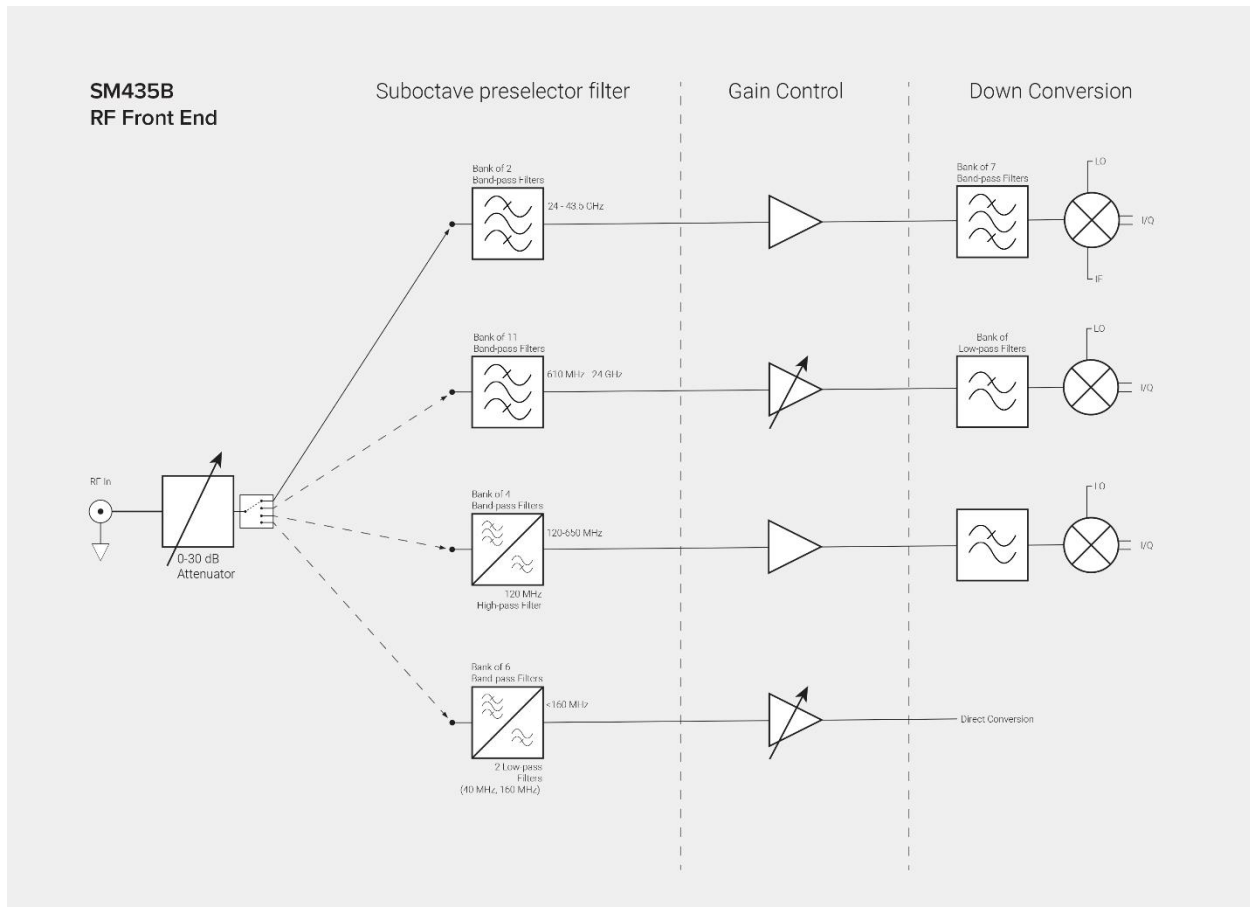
SM435B
RF Front End

Suboctave preselector filter

Gain Control

Down Conversion

Bank of 2
Band-pass Filters
24 - 43.5 GHz

Bank of 7
Band-pass Filters

LO
I/Q
IF

Bank of 11
Band-pass Filters
610 MHz - 24 GHz

Bank of
Low-pass Filters

LO
I/Q

RF In

0-30 dB
Attenuator

Bank of 4
Band-pass Filters
120-650 MHz

120 MHz
High-pass Filter

LO
I/Q

Bank of 6
Band-pass Filters
<160 MHz

2 Low-pass
Filters
(40 MHz, 160 MHz)

Direct Conversion